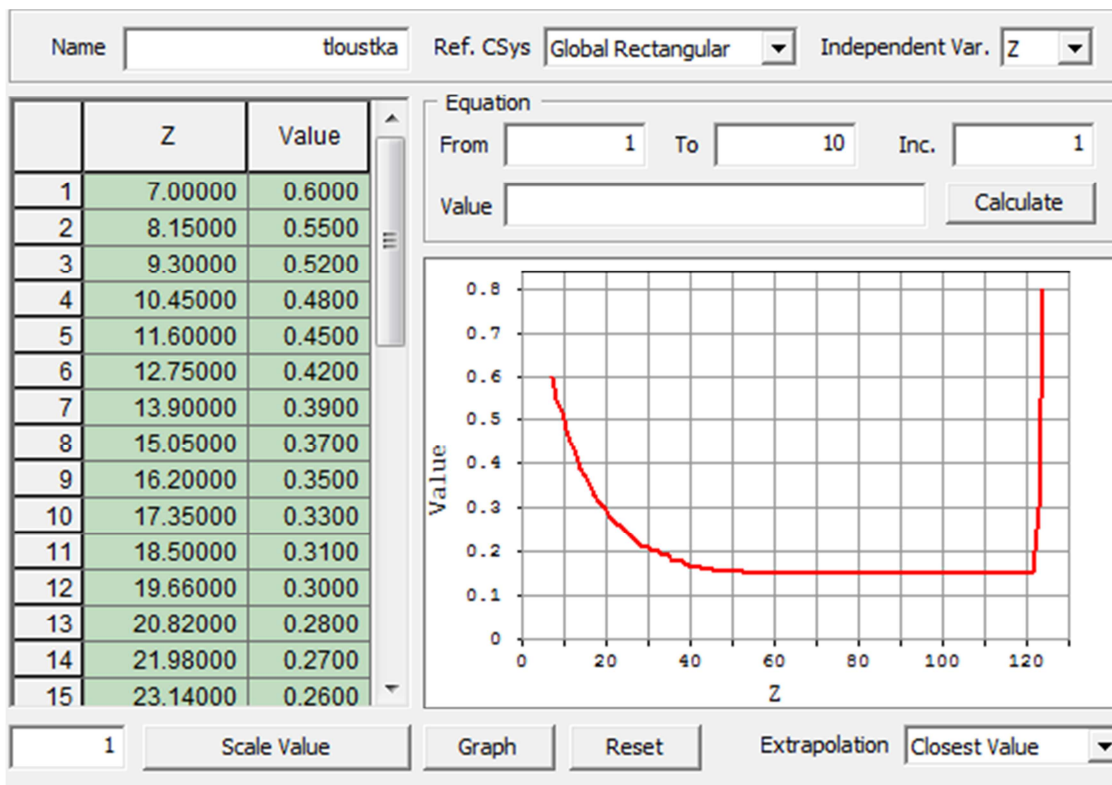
Name tloustka Ref. CSys Global Rectangular Independent Var. Z

| | Z | Value |
|---|---|---|
| 1 | 7.00000 | 0.6000 |
| 2 | 8.15000 | 0.5500 |
| 3 | 9.30000 | 0.5200 |
| 4 | 10.45000 | 0.4800 |
| 5 | 11.60000 | 0.4500 |
| 6 | 12.75000 | 0.4200 |
| 7 | 13.90000 | 0.3900 |
| 8 | 15.05000 | 0.3700 |
| 9 | 16.20000 | 0.3500 |
| 10 | 17.35000 | 0.3300 |
| 11 | 18.50000 | 0.3100 |
| 12 | 19.66000 | 0.3000 |
| 13 | 20.82000 | 0.2800 |
| 14 | 21.98000 | 0.2700 |
| 15 | 23.14000 | 0.2600 |

Equation
From 1 To 10 Inc. 1
Value Calculate

0.8
0.7
0.6
0.5
0.4
0.3
0.2
0.1
0
Value
0 20 40 60 80 100 120
Z

1 Scale Value Graph Reset Extrapolation Closest Value